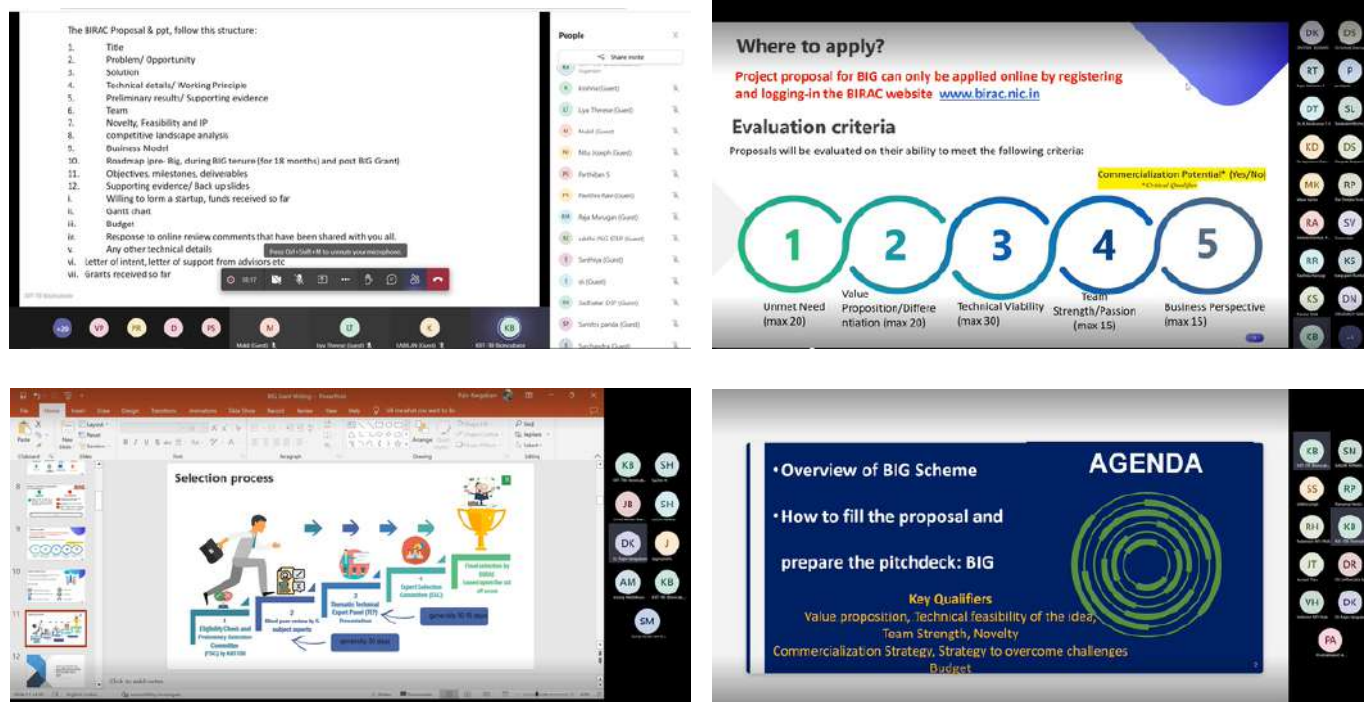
The BIRAC Proposal & ppt, follow this structure:

1. Title
2. Problem/ Opportunity
3. Solution
4. Technical details/ Working Principle
5. Preliminary results/ Supporting evidence
6. Team
7. Novelty, Feasibility and IP
8. competitive landscape analysis
9. Business Model
10. Roadmap (pre- Big, during BIG tenure (for 18 months) and post BIG Grant)
11. Objectives, milestones, deliverables
12. Supporting evidence/ Back up slides
i. Willing to form a startup, funds received so far
ii. Gantt chart
iii. Budget
iv. Response to online review comments that have been shared with you all.
v. Any other technical details
vi. Letter of intent, letter of support from advisors etc
vii. Grants received so far

Press Ctrl+Shift+M to unmute your microphone.

People
Share invite
Krishna (Guest)
Liya Therese (Guest)
Mobil (Guest)
Nitu Joseph (Guest)
Parthiban S
Pavithra Ravi (Guest)
Raja Murugan (Guest)
Senthiya (Guest)
Sridhar DSP (Guest)
Smitha panda (Guest)

Where to apply?
Project proposal for BIG can only be applied online by registering and logging-in the BIRAC website www.birac.nic.in

Evaluation criteria
Proposals will be evaluated on their ability to meet the following criteria:
Commercialization Potential* (Yes/No)
*Critical Qualifier

1 Unmet Need (max 20)
2 Value Proposition/Differentiation (max 20)
3 Technical Viability (max 30)
4 Team Strength/Passion (max 15)
5 Business Perspective (max 15)

DK DS RT P DT SL KD DS MK RP RA SV RR KS KS DN CB

BIG Grant Writing - PowerPoint
Selection process
1 Eligibility Check and Preliminary Selection Committee (PSC) by BIRAC
2 Blind peer review by 3 subject experts
3 Thematic Technical Expert Panel (TEP) Presentation
4 Expert Selection Committee (ESC)
Final selection by BIRAC
generally 10-15 days
generally 30 days
Click to add notes

KB SH JB SH DK J AM KB SM

• Overview of BIG Scheme
• How to fill the proposal and prepare the pitchdeck: BIG
AGENDA
Key Qualifiers
Value proposition, Technical feasibility of the idea, Team Strength, Novelty
Commercialization Strategy, Strategy to overcome challenges
Budget

KB SN SS RP RH KB JT DR VH DK PA